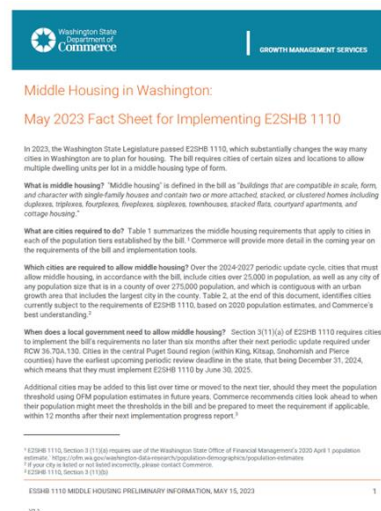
Washington State Department of Commerce

GROWTH MANAGEMENT SERVICES

Middle Housing in Washington:

May 2023 Fact Sheet for Implementing E2SHB 1110

In 2023, the Washington State Legislature passed E2SHB 1110, which substantially changes the way many cities in Washington are to plan for housing. The bill requires cities of certain sizes and locations to allow multiple dwelling units per lot in a middle housing type of form.

**What is middle housing?** "Middle housing" is defined in the bill as "*buildings that are compatible in scale, form, and character with single-family houses and contain two or more attached, stacked, or clustered homes including duplexes, triplexes, fourplexes, fiveplexes, sixplexes, townhouses, stacked flats, courtyard apartments, and cottage housing.*"

**What are cities required to do?** Table 1 summarizes the middle housing requirements that apply to cities in each of the population tiers established by the bill.¹ Commerce will provide more detail in the coming year on the requirements of the bill and implementation tools.

**Which cities are required to allow middle housing?** Over the 2024-2027 periodic update cycle, cities that must allow middle housing, in accordance with the bill, include cities over 25,000 in population, as well as any city of any population size that is in a county of over 275,000 population, and which is contiguous with an urban growth area that includes the largest city in the county. Table 2, at the end of this document, identifies cities currently subject to the requirements of E2SHB 1110, based on 2020 population estimates, and Commerce's best understanding.²

**When does a local government need to allow middle housing?** Section 3(11)(a) of E2SHB 1110 requires cities to implement the bill's requirements no later than six months after their next periodic update required under RCW 36.70A.130. Cities in the central Puget Sound region (within King, Kitsap, Snohomish and Pierce counties) have the earliest upcoming periodic review deadline in the state, that being December 31, 2024, which means that they must implement E2SHB 1110 by June 30, 2025.

Additional cities may be added to this list over time or moved to the next tier, should they meet the population threshold using OFM population estimates in future years. Commerce recommends cities look ahead to when their population might meet the thresholds in the bill and be prepared to meet the requirement if applicable, within 12 months after their next implementation progress report.³

¹ E2SHB 1110, Section 3 (11)(a) requires use of the Washington State Office of Financial Management's 2020 April 1 population estimates: https://ofm.wa.gov/washington-data-research/population-demographics/population-estimates
² If your city is listed or not listed incorrectly, please contact Commerce.
³ E2SHB 1110, Section 3 (11)(b)

ESSHB 1110 MIDDLE HOUSING PRELIMINARY INFORMATION, MAY 15, 2023 1